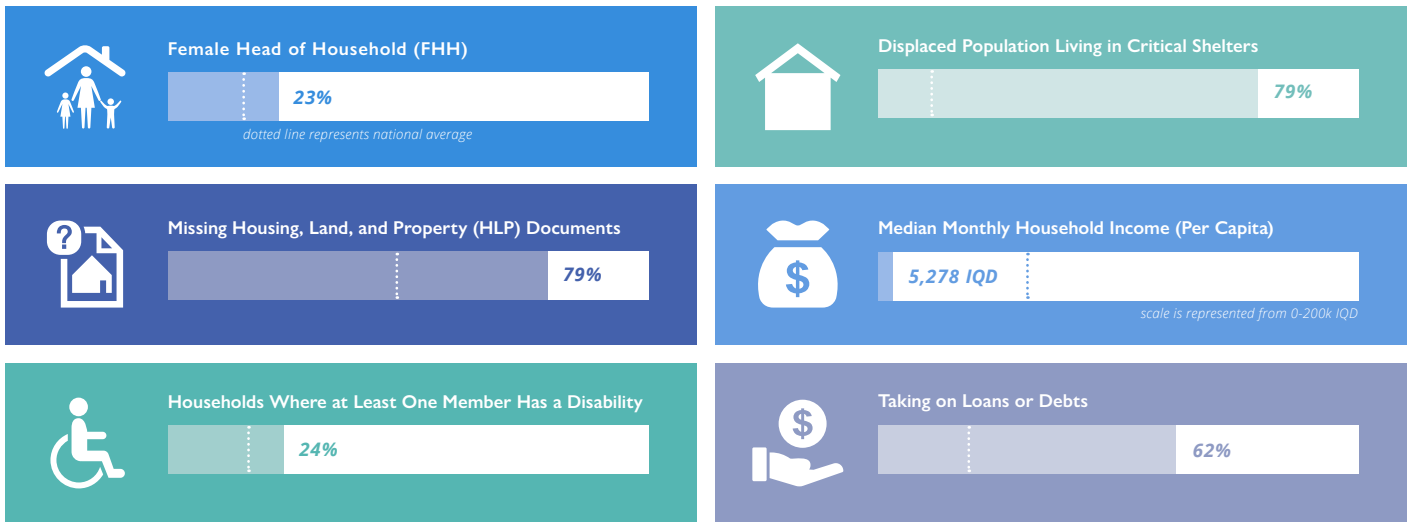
Female Head of Household (FHH)

23%

dotted line represents national average

Displaced Population Living in Critical Shelters

79%

Missing Housing, Land, and Property (HLP) Documents

79%

Median Monthly Household Income (Per Capita)

5,278 IQD

scale is represented from 0-200k IQD

Households Where at Least One Member Has a Disability

24%

Taking on Loans or Debts

62%